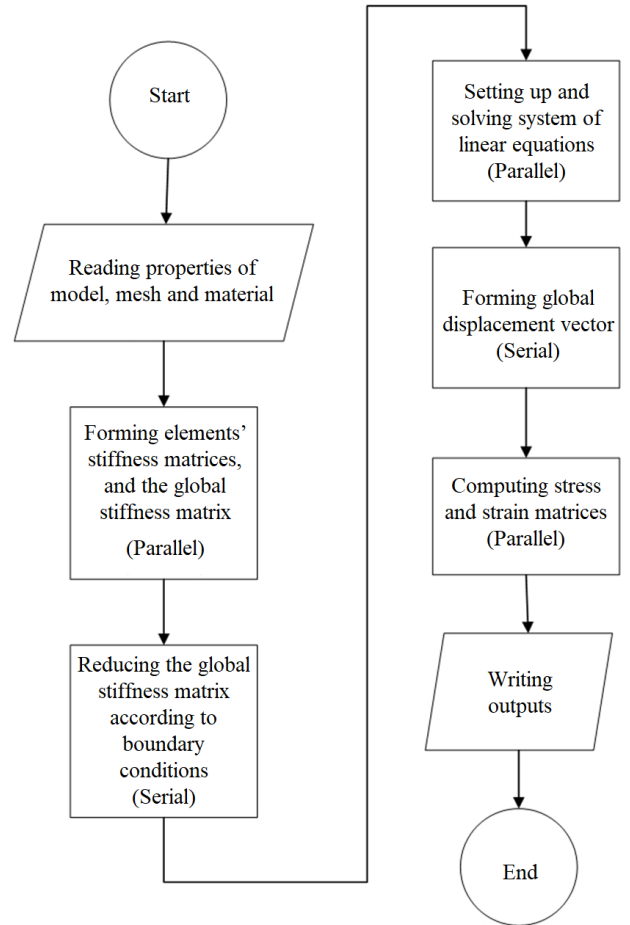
Start

Reading properties of model, mesh and material

Forming elements' stiffness matrices, and the global stiffness matrix

(Parallel)

Reducing the global stiffness matrix according to boundary conditions (Serial)

Setting up and solving system of linear equations (Parallel)

Forming global displacement vector (Serial)

Computing stress and strain matrices (Parallel)

Writing outputs

End